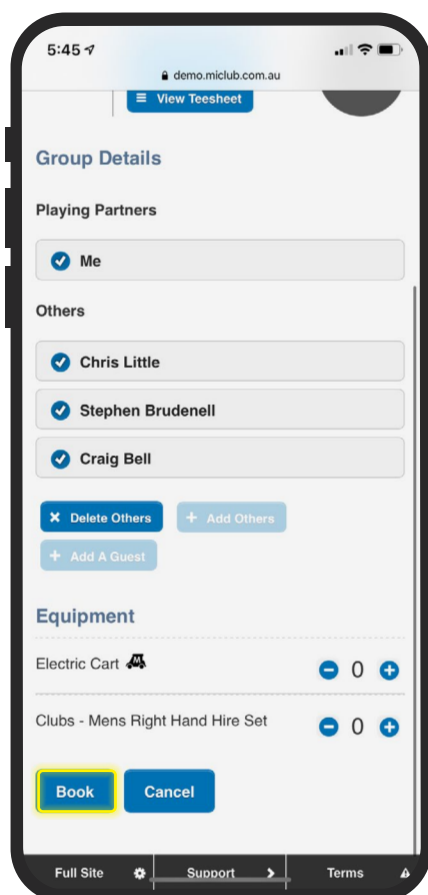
5:45

demo.miclub.com.au

View Teesheet

Group Details

Playing Partners

Me

Others

Chris Little

Stephen Brudenell

Craig Bell

Delete Others

Add Others

Add A Guest

Equipment

Electric Cart

0

Clubs - Mens Right Hand Hire Set

0

Book

Cancel

Full Site

Support

Terms